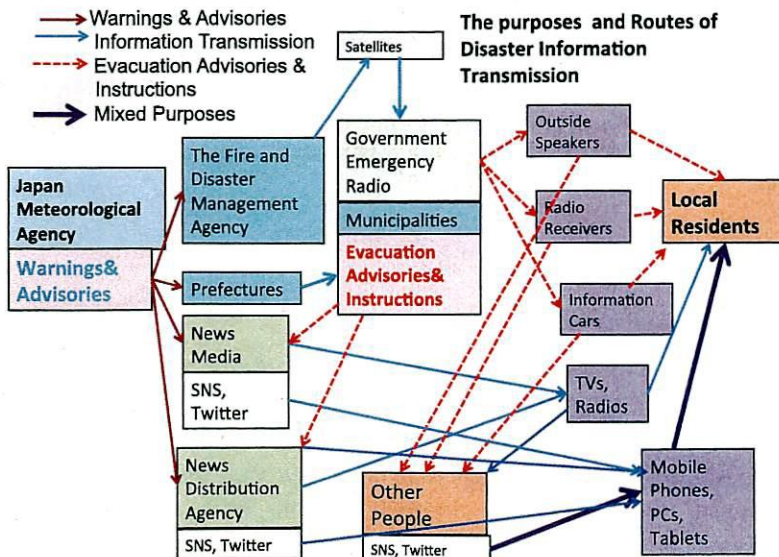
Warnings & Advisories
Information Transmission
Evacuation Advisories & Instructions
Mixed Purposes

The purposes and Routes of Disaster Information Transmission

Satellites

Japan Meteorological Agency
Warnings& Advisories

The Fire and Disaster Management Agency

Government Emergency Radio

Municipalities
Evacuation Advisories& Instructions

Prefectures

Outside Speakers

Radio Receivers

Information Cars

Local Residents

News Media
SNS, Twitter

TVs, Radios

News Distribution Agency
SNS, Twitter

Other People
SNS, Twitter

Mobile Phones, PCs, Tablets